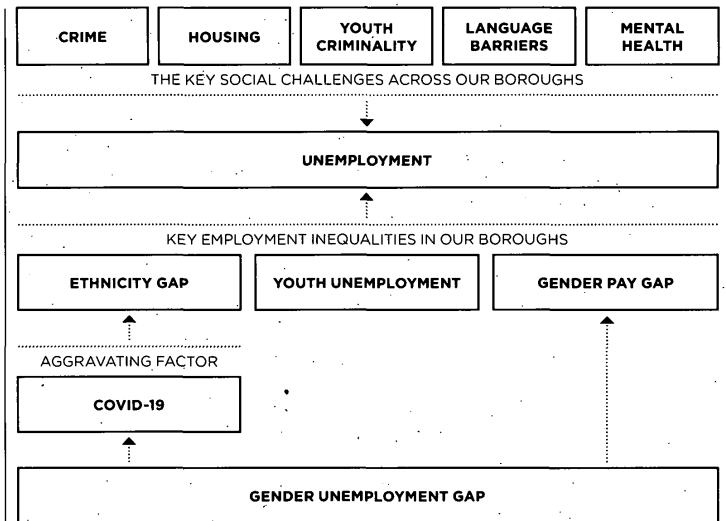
CRIME

HOUSING

YOUTH CRIMINALITY

LANGUAGE BARRIERS

MENTAL HEALTH

THE KEY SOCIAL CHALLENGES ACROSS OUR BOROUGHS

UNEMPLOYMENT

KEY EMPLOYMENT INEQUALITIES IN OUR BOROUGHS

ETHNICITY GAP

YOUTH UNEMPLOYMENT

GENDER PAY GAP

AGGRAVATING FACTOR

COVID-19

GENDER UNEMPLOYMENT GAP